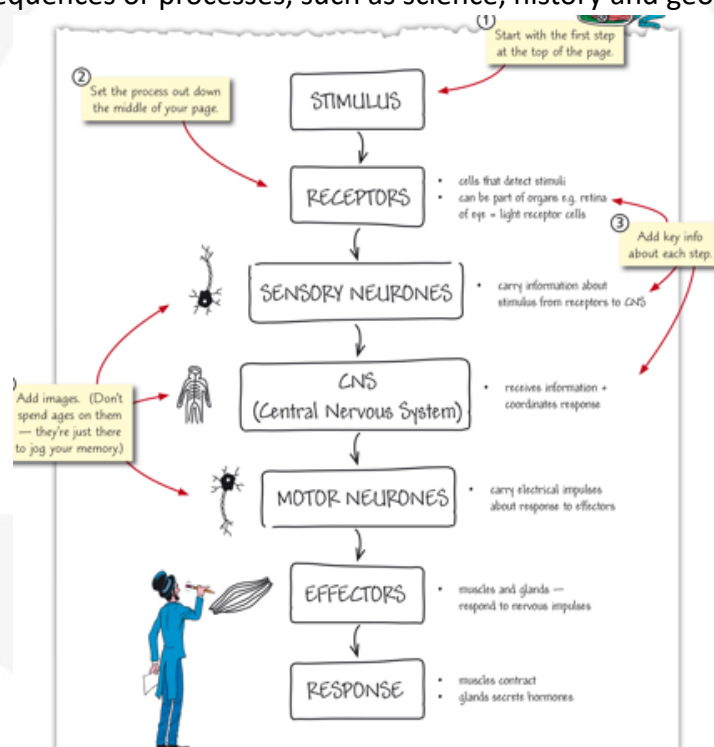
equences of processes, such as science, history and geo

① Start with the first step at the top of the page.

② Set the process out down the middle of your page.

STIMULUS

RECEPTORS

• cells that detect stimuli
• can be part of organs e.g. retina of eye = light receptor cells

③ Add key info about each step.

SENSORY NEURONES

• carry information about stimulus from receptors to CNS

Add images. (Don't spend ages on them — they're just there to jog your memory.)

CNS (Central Nervous System)

• receives information + coordinates response

MOTOR NEURONES

• carry electrical impulses about response to effectors

EFFECTORS

• muscles and glands — respond to nervous impulses

RESPONSE

• muscles contract
• glands secrete hormones